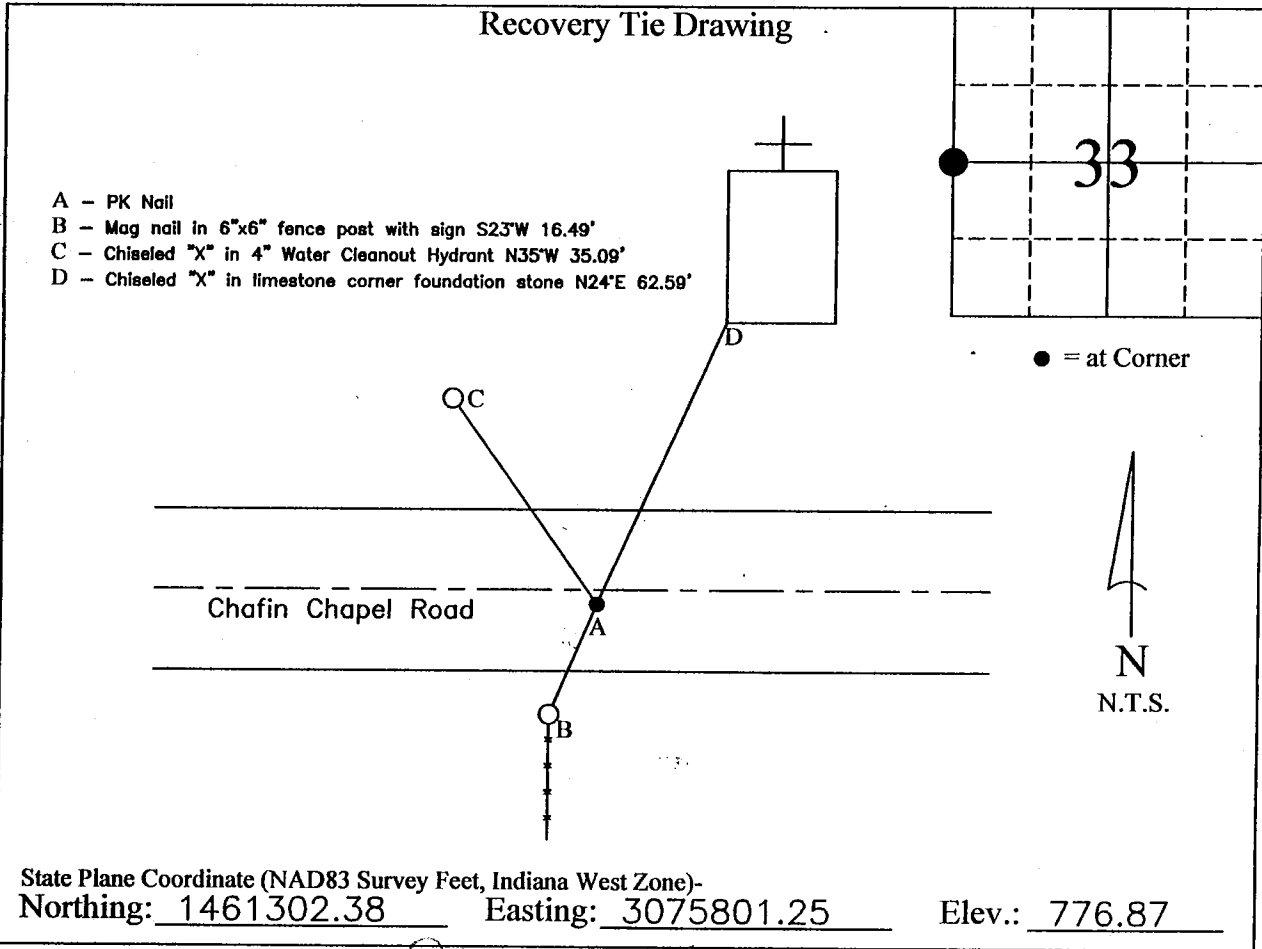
Recovery Tie Drawing

33

A – PK Nail
B – Mag nail in 6"x6" fence post with sign S23°W 16.49'
C – Chiseled "X" in 4" Water Cleanout Hydrant N35°W 35.09'
D – Chiseled "X" in limestone corner foundation stone N24°E 62.59'

D

● = at Corner

C

Chafin Chapel Road

A

N
N.T.S.

B

State Plane Coordinate (NAD83 Survey Feet, Indiana West Zone)-
Northing: 1461302.38 Easting: 3075801.25 Elev.: 776.87